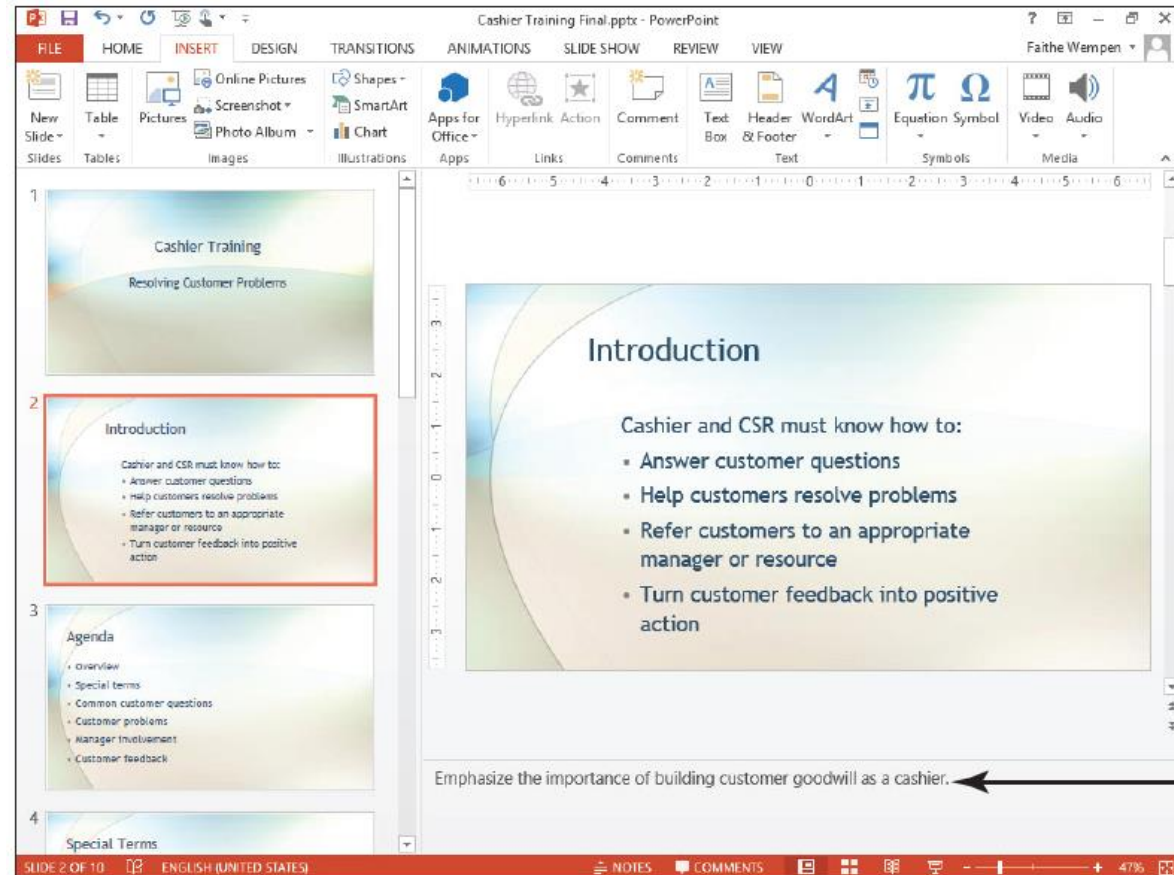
Cashier Training Final.pptx - PowerPoint

? – ×

FILE HOME INSERT DESIGN TRANSITIONS ANIMATIONS SLIDE SHOW REVIEW VIEW

Faithe Wempen

New Slide Slides

Table Tables

Pictures Online Pictures Screenshot Photo Album Images

Shapes SmartArt Chart Illustrations

Apps for Office Apps

Hyperlink Action Links

Comment Comments

Text Box Header & Footer WordArt Text

$\pi$ Equation $\Omega$ Symbol Symbols

Video Audio Media

6 5 4 3 2 1 0 1 2 3 4 5 6

1

Cashier Training

Resolving Customer Problems

2

Introduction

Cashier and CSR must know how to:
- Answer customer questions
- Help customers resolve problems
- Refer customers to an appropriate manager or resource
- Turn customer feedback into positive action

3

Agenda

- Overview
- Special terms
- Common customer questions
- Customer problems
- Manager involvement
- Customer feedback

4

Special Terms

3 2 1 0 1 2 3

Introduction

Cashier and CSR must know how to:
- Answer customer questions
- Help customers resolve problems
- Refer customers to an appropriate manager or resource
- Turn customer feedback into positive action

Emphasize the importance of building customer goodwill as a cashier.

SLIDE 2 OF 10 ENGLISH (UNITED STATES) NOTES COMMENTS 47%